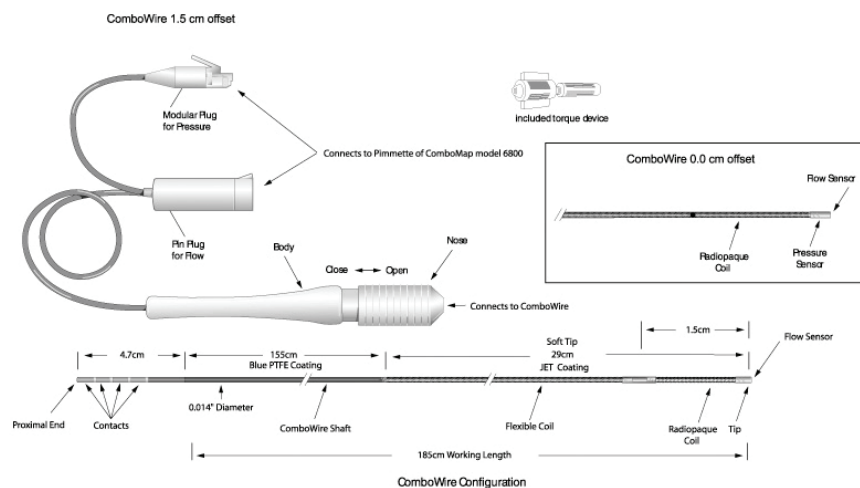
ComboWire 1.5 cm offset

Modular Plug for Pressure

included torque device

Connects to Pimmette of ComboMap model 6800

ComboWire 0.0 cm offset

Flow Sensor

Radiopaque Coil

Pressure Sensor

Pin Plug for Flow

Body

Nose

Close ← → Open

Connects to ComboWire

1.5cm

Flow Sensor

4.7cm

155cm Blue PTFE Coating

Soft Tip 29cm JET Coating

Proximal End

Contacts

0.014" Diameter

ComboWire Shaft

Flexible Coil

Radiopaque Coil

Tip

185cm Working Length

ComboWire Configuration